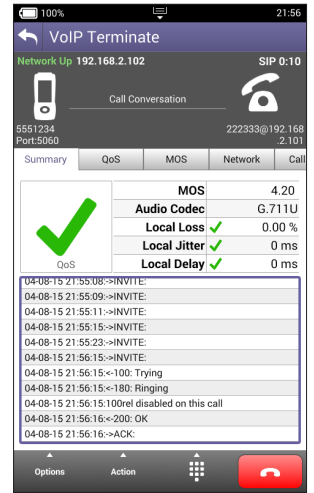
100%
21:56
VoIP Terminate
Network Up 192.168.2.102
SIP 0:10
Call Conversation
5551234
Port:5060
222333@192.168.2.101
Summary
QoS
MOS
Network
Call

| | | |
|---|---|---|
| MOS | | 4.20 |
| Audio Codec | | G.711U |
| Local Loss | ✓ | 0.00 % |
| Local Jitter | ✓ | 0 ms |
| Local Delay | ✓ | 0 ms |

QoS
04-08-15 21:55:08:->INVITE:
04-08-15 21:55:09:->INVITE:
04-08-15 21:55:11:->INVITE:
04-08-15 21:55:15:->INVITE:
04-08-15 21:55:23:->INVITE:
04-08-15 21:56:15:->INVITE:
04-08-15 21:56:15:<-100: Trying
04-08-15 21:56:15:<-180: Ringing
04-08-15 21:56:15:100rel disabled on this call
04-08-15 21:56:16:<-200: OK
04-08-15 21:56:16:->ACK:
Options
Action